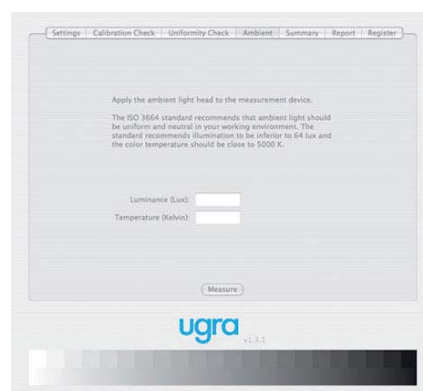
Settings | Calibration Check | Uniformity Check | Ambient | Summary | Report | Register

Apply the ambient light head to the measurement device.

The ISO 3664 standard recommends that ambient light should be uniform and neutral in your working environment. The standard recommends illumination to be inferior to 64 lux and the color temperature should be close to 5000 K.

Luminance (Lux):

Temperature (Kelvin):

Measure

ugra

v1.3.1